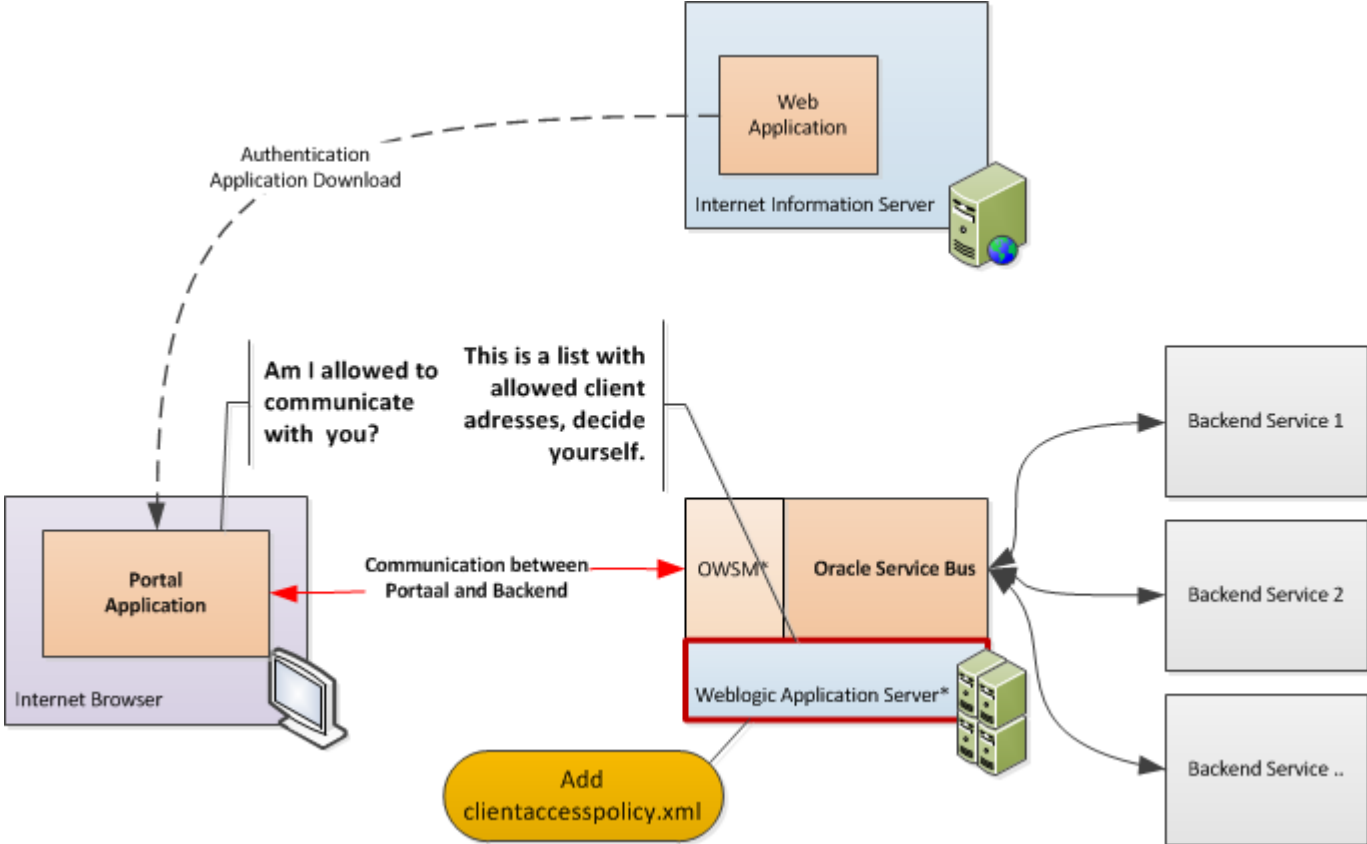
Web Application

Internet Information Server

Authentication
Application Download

Am I allowed to communicate with you?

This is a list with allowed client adresses, decide yourself.

Backend Service 1

Backend Service 2

Backend Service ..

Portal Application

Internet Browser

Communication between Portaal and Backend

OWSM*

Oracle Service Bus

Weblogic Application Server*

Add clientaccesspolicy.xml